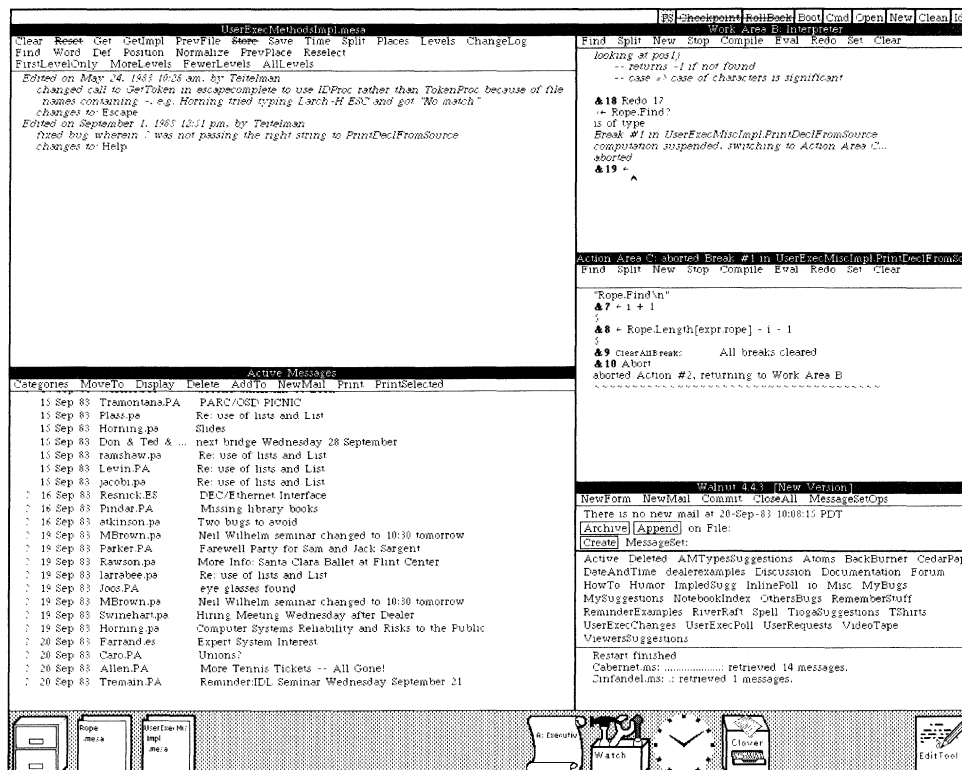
PS ~~Checkpoint~~ ~~RollBack~~ Boot Cmd Open New Clean Id

UserExecMethodsImpl.mesa
Clear ~~Reset~~ Get GetImpl PrevFile ~~Store~~ Save Time Split Places Levels ChangeLog
Find Word Def Position Normalize PrevPlace Reselect
FirstLevelOnly MoreLevels FewerLevels AllLevels

Edited on May 24, 1983 10:26 am, by Teitelman
changed call to GetToken in escapecomplete to use IDProc rather than TokenProc because of file names containing -, e.g. Horning tried typing Larch-H ESC and got "No match"
changes to: Escape
Edited on September 1, 1983 12:51 pm, by Teitelman
fixed bug wherein ; was not passing the right string to PrintDeclFromSource
changes to: Help

Work Area B: Interpreter
Find Split New Stop Compile Eval Redo Set Clear

looking at pos1)
-- returns -1 if not found
-- case => case of characters is significant

&18 Redo 17
← Rope.Find?
is of type
Break #1 in UserExecMiscImpl.PrintDeclFromSource
computation suspended, switching to Action Area C...
aborted
&19 ←

Action Area C: aborted Break #1 in UserExecMiscImpl.PrintDeclFromSo
Find Split New Stop Compile Eval Redo Set Clear

"Rope.Find\n"
&7 ← 1 + 1
2
&8 ← Rope.Length[expr.rope] - 1 - 1
5
&9 ClearAllBreaks: All breaks cleared
&10 Abort
aborted Action #2, returning to Work Area B

Active Messages
Categories MoveTo Display Delete AddTo NewMail Print PrintSelected

15 Sep 83 Tramontana.PA PARC/OSD PICNIC
15 Sep 83 Plass.pa Re: use of lists and List
15 Sep 83 Horning.pa Slides
15 Sep 83 Don & Ted & ... next bridge Wednesday 28 September
15 Sep 83 ramshaw.pa Re: use of lists and List
15 Sep 83 Levin.PA Re: use of lists and List
15 Sep 83 jacobi.pa Re: use of lists and List
16 Sep 83 Resnick.ES DEC/Ethernet Interface
16 Sep 83 Pindar.PA Missing library books
16 Sep 83 atkinson.pa Two bugs to avoid
19 Sep 83 MBrown.pa Neil Wilhelm seminar changed to 10:30 tomorrow
19 Sep 83 Parker.PA Farewell Party for Sam and Jack Sargent
19 Sep 83 Rawson.pa More Info: Santa Clara Ballet at Flint Center
19 Sep 83 larrabee.pa Re: use of lists and List
19 Sep 83 Joos.PA eye glasses found
19 Sep 83 MBrown.pa Neil Wilhelm seminar changed to 10:30 tomorrow
19 Sep 83 Swinehart.pa Hiring Meeting Wednesday after Dealer
19 Sep 83 Horning.pa Computer Systems Reliability and Risks to the Public
20 Sep 83 Farrand.es Expert System Interest
20 Sep 83 Caro.PA Unions?
20 Sep 83 Allen.PA More Tennis Tickets -- All Gone!
20 Sep 83 Tremain.PA Reminder:IDL Seminar Wednesday September 21

Walnut 4.4.3 [New Version]
NewForm NewMail Commit CloseAll MessageSetOps
There is no new mail at 20-Sep-83 10:08:15 PDT
Archive Append on File:
Create MessageSet:

Active Deleted AMTypesSuggestions Atoms BackBurner CedarPa
DateAndTime dealerexamples Discussion Documentation Forum
HowTo Humor ImpledSugg InlinePoll io Misc MyBugs
MySuggestions NotebookIndex OthersBugs RememberStuff
ReminderExamples RiverRaft Spell TiogaSuggestions TShirts
UserExecChanges UserExecPoll UserRequests VideoTape
ViewersSuggestions

Restart finished
Cabernet.ms: .................... retrieved 14 messages.
Zinfandel.ms: .: retrieved 1 messages.

Rope.mesa
UserExecMiscImpl.mesa
A: Executive
Watch
Clover
EditTool